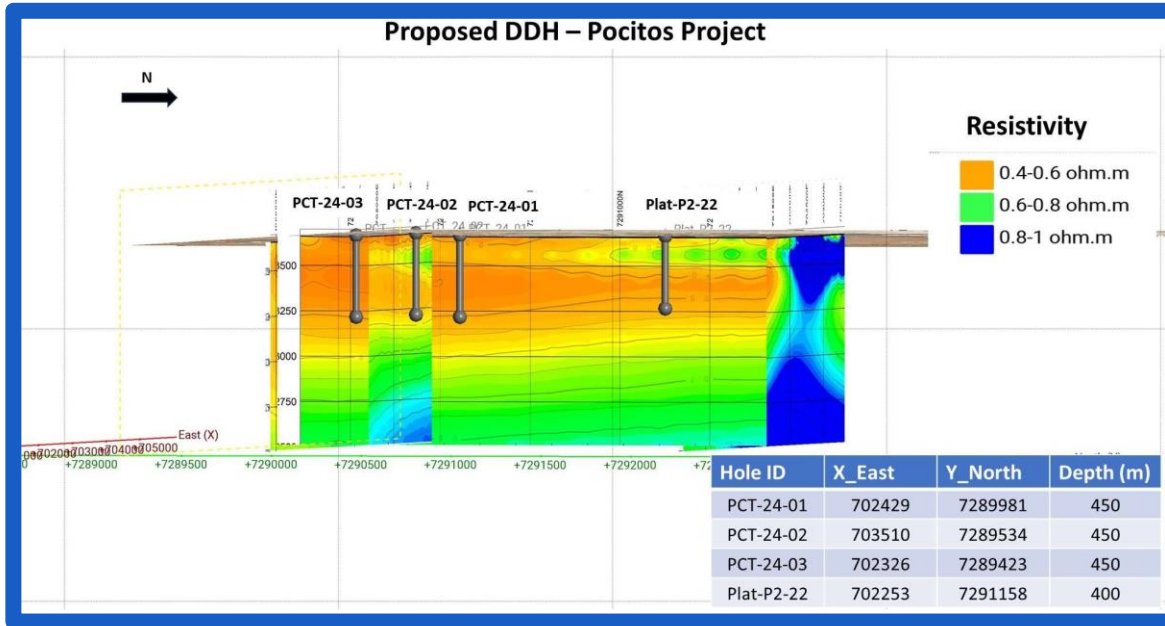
Proposed DDH – Pocitos Project

N

Resistivity

0.4-0.6 ohm.m

0.6-0.8 ohm.m

0.8-1 ohm.m

PCT-24-03 PCT-24-02 PCT-24-01 Plat-P2-22

3500

3250

3000

2750

East (X)

702000 703000 704000 705000

+7289000 +7289500 +7290000 +7290500 +7291000 +7291500 +7292000 +72

| Hole ID | X_East | Y_North | Depth (m) |
|---|---|---|---|
| PCT-24-01 | 702429 | 7289981 | 450 |
| PCT-24-02 | 703510 | 7289534 | 450 |
| PCT-24-03 | 702326 | 7289423 | 450 |
| Plat-P2-22 | 702253 | 7291158 | 400 |